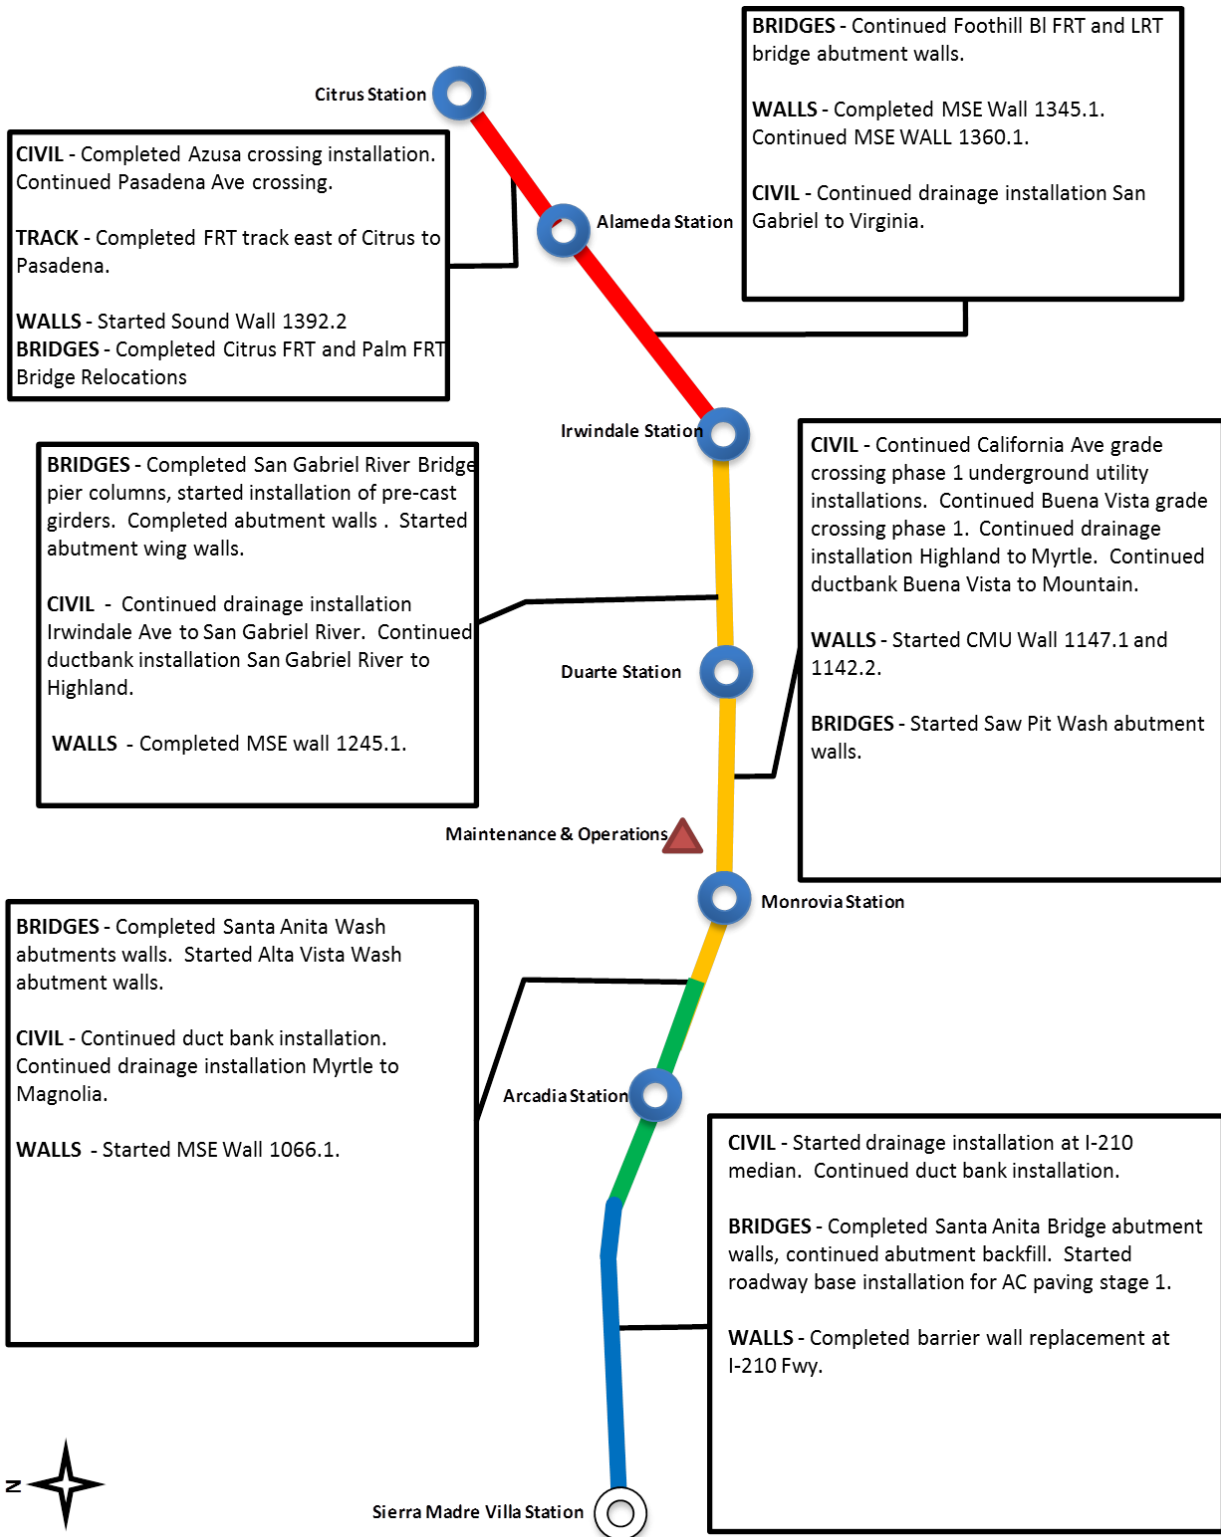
BRIDGES - Continued Foothill Bl FRT and LRT bridge abutment walls.

WALLS - Completed MSE Wall 1345.1. Continued MSE WALL 1360.1.

CIVIL - Continued drainage installation San Gabriel to Virginia.

Citrus Station

CIVIL - Completed Azusa crossing installation. Continued Pasadena Ave crossing.

TRACK - Completed FRT track east of Citrus to Pasadena.

WALLS - Started Sound Wall 1392.2
BRIDGES - Completed Citrus FRT and Palm FRT Bridge Relocations

Alameda Station

Irwindale Station

BRIDGES - Completed San Gabriel River Bridge pier columns, started installation of pre-cast girders. Completed abutment walls . Started abutment wing walls.

CIVIL - Continued drainage installation Irwindale Ave to San Gabriel River. Continued ductbank installation San Gabriel River to Highland.

WALLS - Completed MSE wall 1245.1.

CIVIL - Continued California Ave grade crossing phase 1 underground utility installations. Continued Buena Vista grade crossing phase 1. Continued drainage installation Highland to Myrtle. Continued ductbank Buena Vista to Mountain.

WALLS - Started CMU Wall 1147.1 and 1142.2.

BRIDGES - Started Saw Pit Wash abutment walls.

Duarte Station

Maintenance & Operations

Monrovia Station

BRIDGES - Completed Santa Anita Wash abutments walls. Started Alta Vista Wash abutment walls.

CIVIL - Continued duct bank installation. Continued drainage installation Myrtle to Magnolia.

WALLS - Started MSE Wall 1066.1.

Arcadia Station

CIVIL - Started drainage installation at I-210 median. Continued duct bank installation.

BRIDGES - Completed Santa Anita Bridge abutment walls, continued abutment backfill. Started roadway base installation for AC paving stage 1.

WALLS - Completed barrier wall replacement at I-210 Fwy.

N

Sierra Madre Villa Station